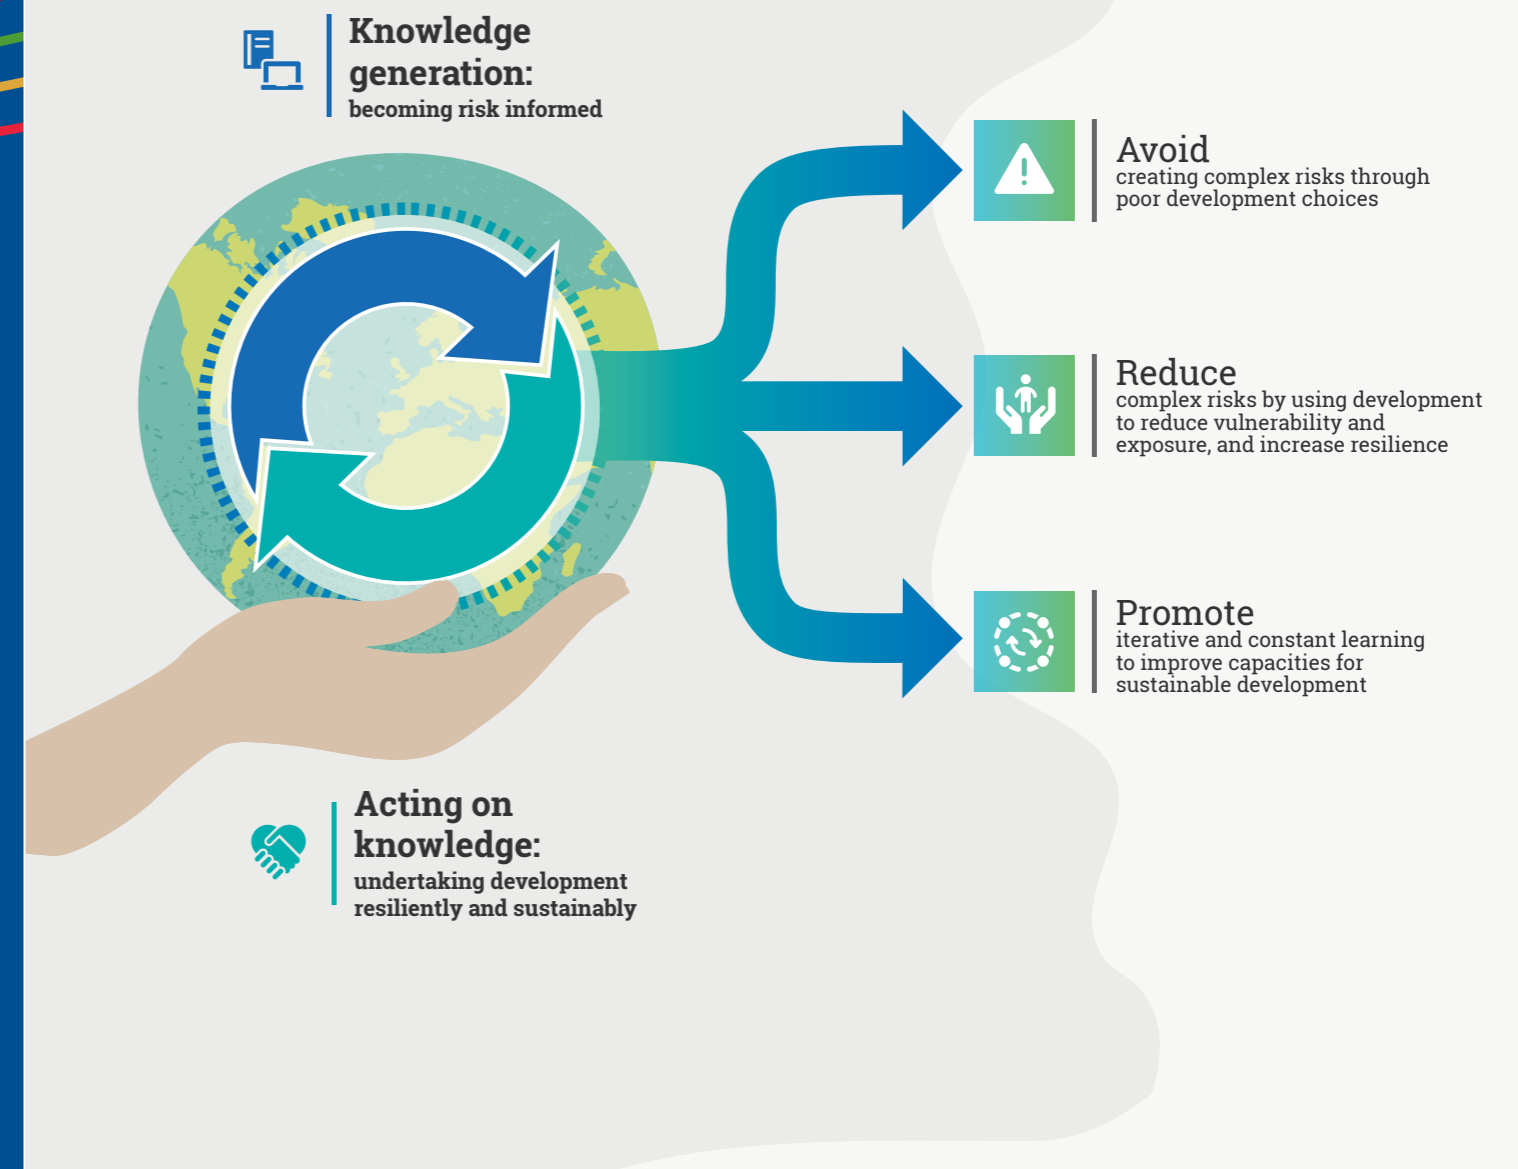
Knowledge generation:
becoming risk informed

Avoid
creating complex risks through poor development choices

Reduce
complex risks by using development to reduce vulnerability and exposure, and increase resilience

Promote
iterative and constant learning to improve capacities for sustainable development

Acting on knowledge:
undertaking development resiliently and sustainably